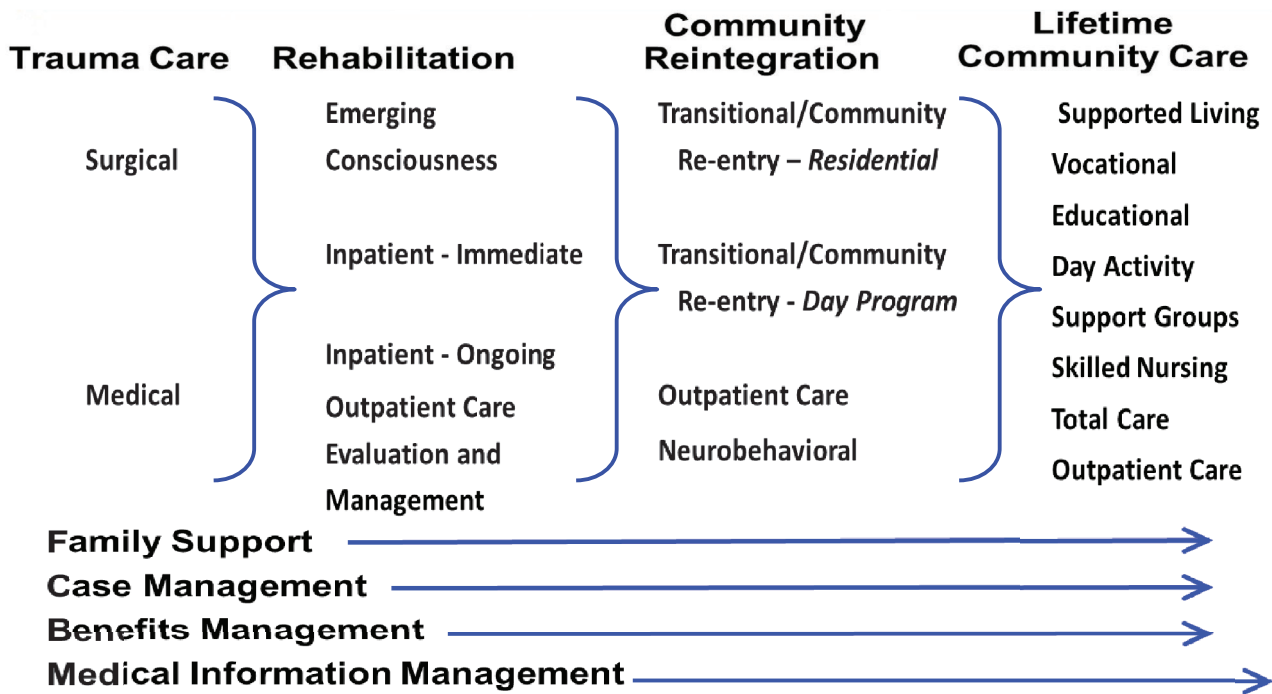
Trauma Care

Surgical

Medical

Rehabilitation

Emerging Consciousness

Inpatient - Immediate

Inpatient - Ongoing

Outpatient Care

Evaluation and Management

Community Reintegration

Transitional/Community Re-entry – *Residential*

Transitional/Community Re-entry - *Day Program*

Outpatient Care

Neurobehavioral

Lifetime Community Care

Supported Living

Vocational

Educational

Day Activity

Support Groups

Skilled Nursing

Total Care

Outpatient Care

Family Support

Case Management

Benefits Management

Medical Information Management